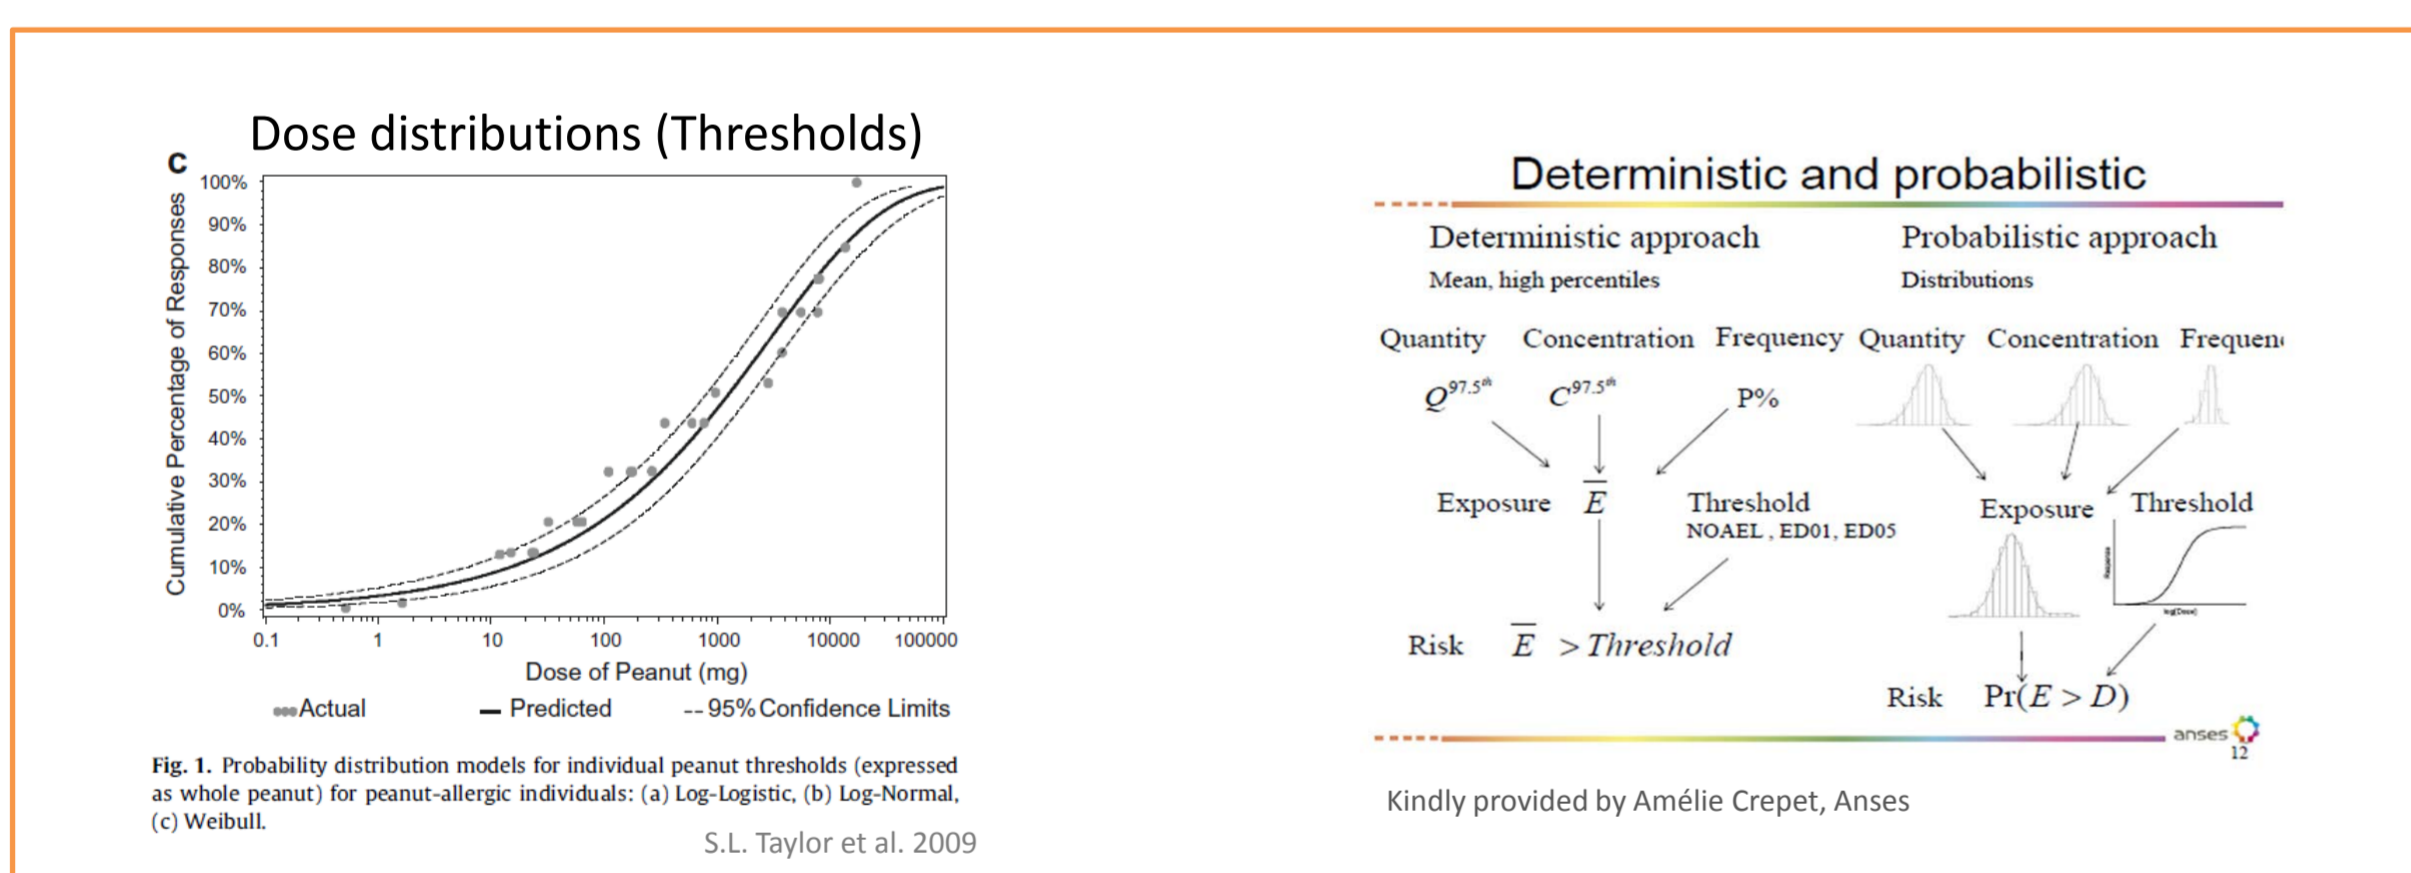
Dose distributions (Thresholds)

C

100%
90%
80%
70%
60%
50%
40%
30%
20%
10%
0%

Cumulative Percentage of Responses

0.1 1 10 100 1000 10000 100000

Dose of Peanut (mg)

Actual — Predicted -- 95% Confidence Limits

**Fig. 1.** Probability distribution models for individual peanut thresholds (expressed as whole peanut) for peanut-allergic individuals: (a) Log-Logistic, (b) Log-Normal, (c) Weibull.

S.L. Taylor et al. 2009

Deterministic and probabilistic

Deterministic approach
Mean, high percentiles

Probabilistic approach
Distributions

Quantity Concentration Frequency Quantity Concentration Frequen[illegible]

$Q^{97.5^{th}}$ $C^{97.5^{th}}$ P%

Exposure $\overline{E}$ Threshold
NOAEL , ED01, ED05

Exposure Threshold

Response
log(Dose)

Risk $\overline{E}$ $> Threshold$

Risk $\Pr(E > D)$

anses
12

Kindly provided by Amélie Crepet, Anses